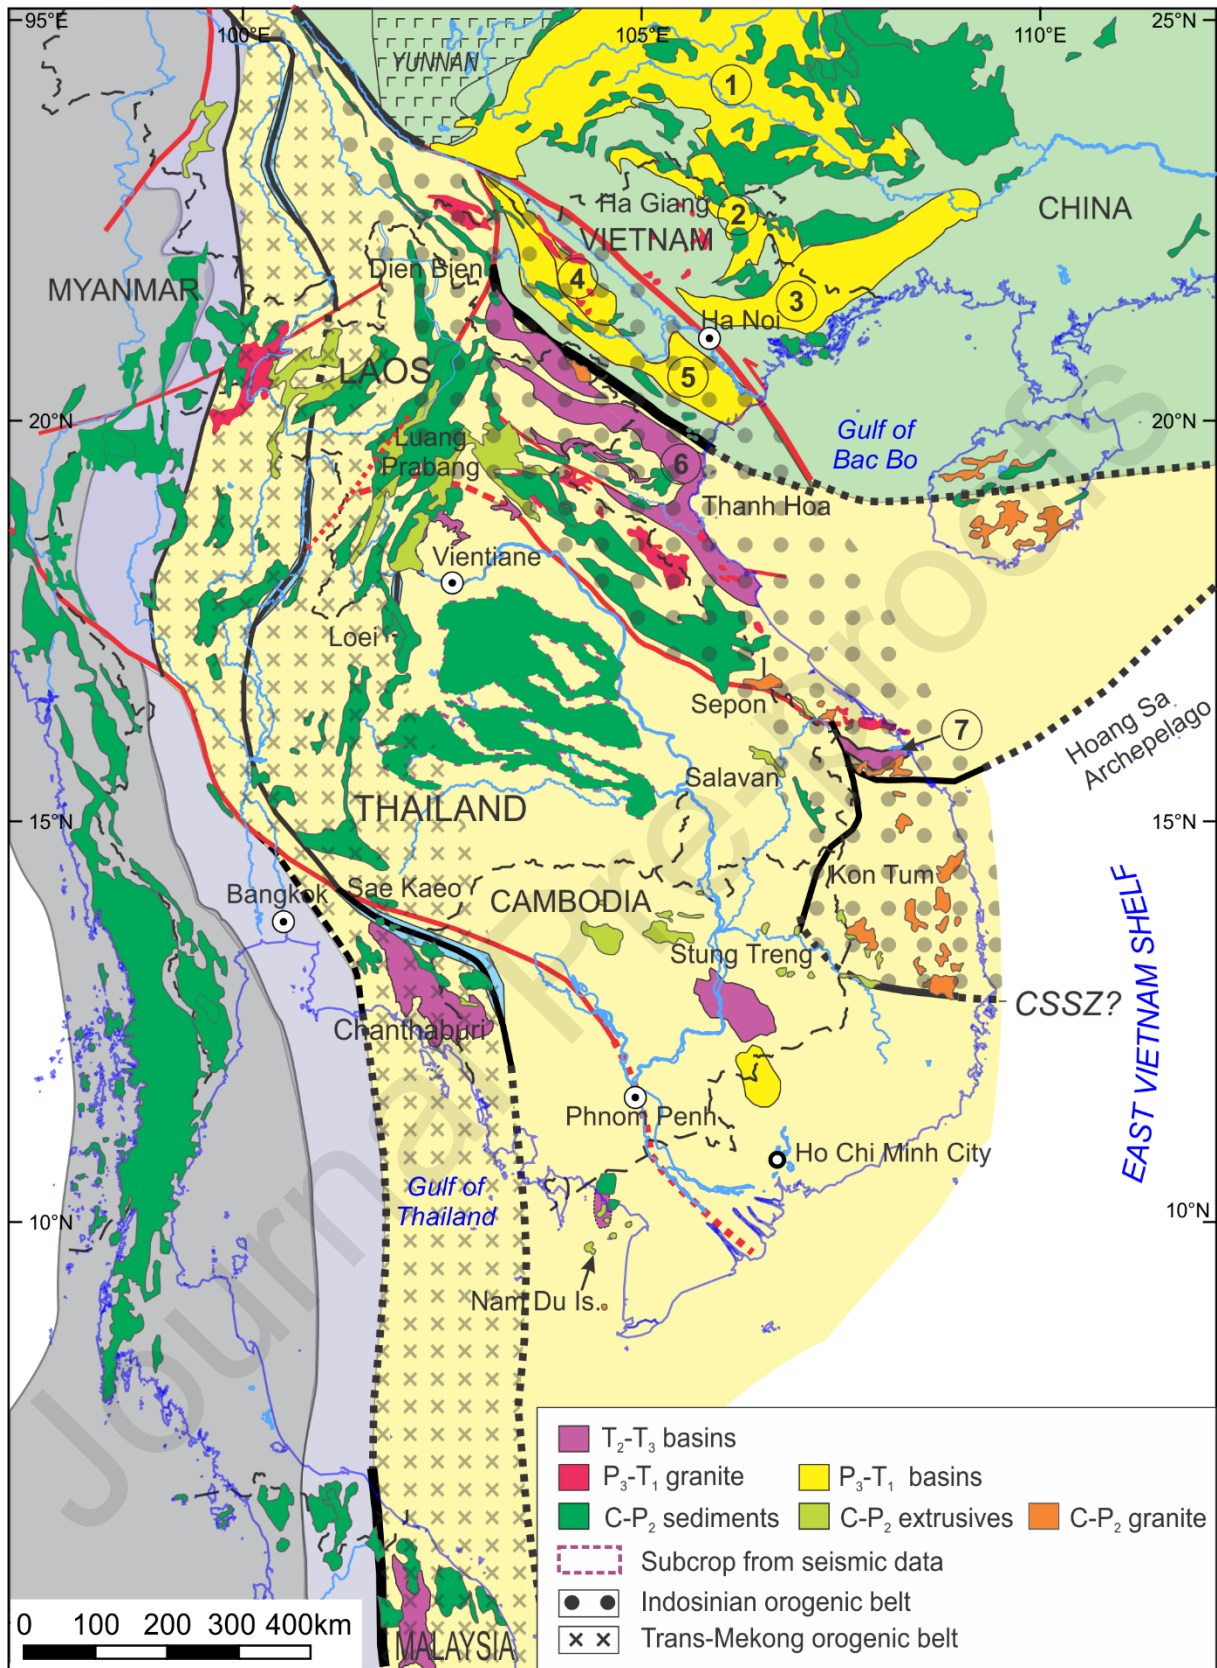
95°E
100°E
105°E
110°E
25°N
YUNNAN
1
Ha Giang
2
VIETNAM
CHINA
MYANMAR
Dien Bien
4
3
Ha Noi
LAOS
5
20°N
20°N
Gulf of Bac Bo
Luang Prabang
6
Thanh Hoa
Vientiane
Loei
Sepon
7
Hoang Sa Archepelago
Salavan
THAILAND
15°N
15°N
Kon Tum
Bangkok
Sae Kaeo
CAMBODIA
Stung Treng
CSSZ?
EAST VIETNAM SHELF
Chanthaburi
Phnom Penh
Ho Chi Minh City
Gulf of Thailand
10°N
10°N
Nam Du Is.
$T_2$-$T_3$ basins
$P_3$-$T_1$ granite
$P_3$-$T_1$ basins
C-$P_2$ sediments
C-$P_2$ extrusives
C-$P_2$ granite
Subcrop from seismic data
Indosinian orogenic belt
Trans-Mekong orogenic belt
0 100 200 300 400km
MALAYSIA
Journal Pre-proofs